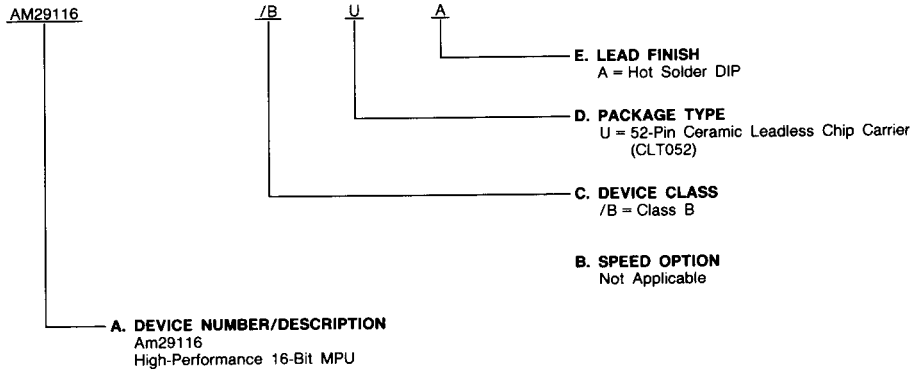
AM29116 /B U A

E. LEAD FINISH
A = Hot Solder DIP

D. PACKAGE TYPE
U = 52-Pin Ceramic Leadless Chip Carrier (CLT052)

C. DEVICE CLASS
/B = Class B

B. SPEED OPTION
Not Applicable

A. DEVICE NUMBER/DESCRIPTION
Am29116
High-Performance 16-Bit MPU